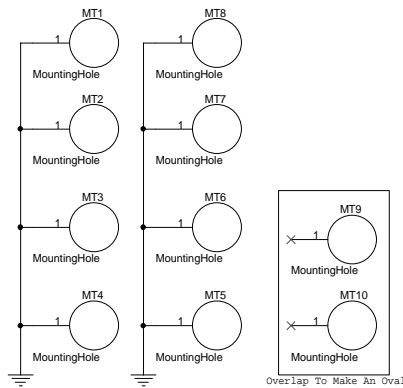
MT1
1
MountingHole
MT8
1
MountingHole
MT2
1
MountingHole
MT7
1
MountingHole
MT3
1
MountingHole
MT6
1
MountingHole
MT9
1
MountingHole
MT4
1
MountingHole
MT5
1
MountingHole
MT10
1
MountingHole
Overlap To Make An Oval